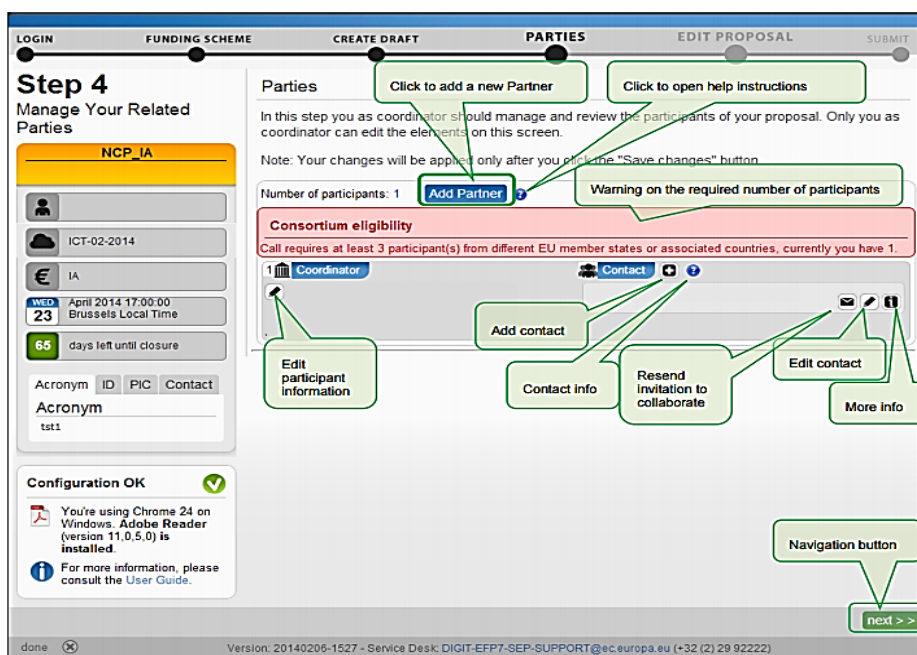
LOGIN FUNDING SCHEME CREATE DRAFT PARTIES EDIT PROPOSAL SUBMIT

Step 4
Manage Your Related Parties

NCP_IA

ICT-02-2014

IA

WED 23 April 2014 17:00:00 Brussels Local Time

65 days left until closure

Acronym ID PIC Contact

Acronym
tst1

Configuration OK

You're using Chrome 24 on Windows. Adobe Reader (version 11,0,5,0) is installed.

For more information, please consult the User Guide.

Parties

Click to add a new Partner

Click to open help instructions

In this step you as coordinator should manage and review the participants of your proposal. Only you as coordinator can edit the elements on this screen.

Note: Your changes will be applied only after you click the "Save changes" button.

Number of participants: 1 Add Partner

Warning on the required number of participants

Consortium eligibility

Call requires at least 3 participant(s) from different EU member states or associated countries, currently you have 1.

1 Coordinator

Contact

Add contact

Edit participant information

Contact info

Resend invitation to collaborate

Edit contact

More info

Navigation button

next > >

done

Version: 20140206-1527 - Service Desk: DIGIT-EFP7-SEP-SUPPORT@ec.europa.eu (+32 (2) 29 92222)